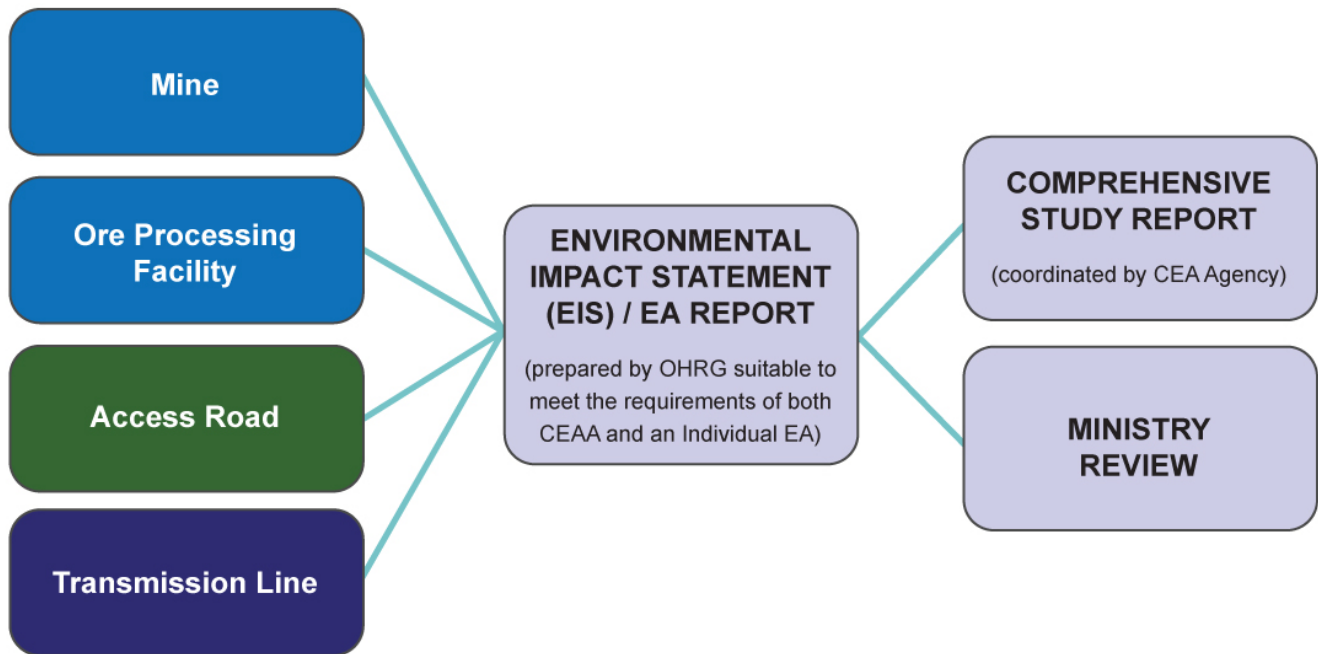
Mine

Ore Processing Facility

Access Road

Transmission Line

ENVIRONMENTAL IMPACT STATEMENT (EIS) / EA REPORT

(prepared by OHRG suitable to meet the requirements of both CEAA and an Individual EA)

COMPREHENSIVE STUDY REPORT

(coordinated by CEA Agency)

MINISTRY REVIEW